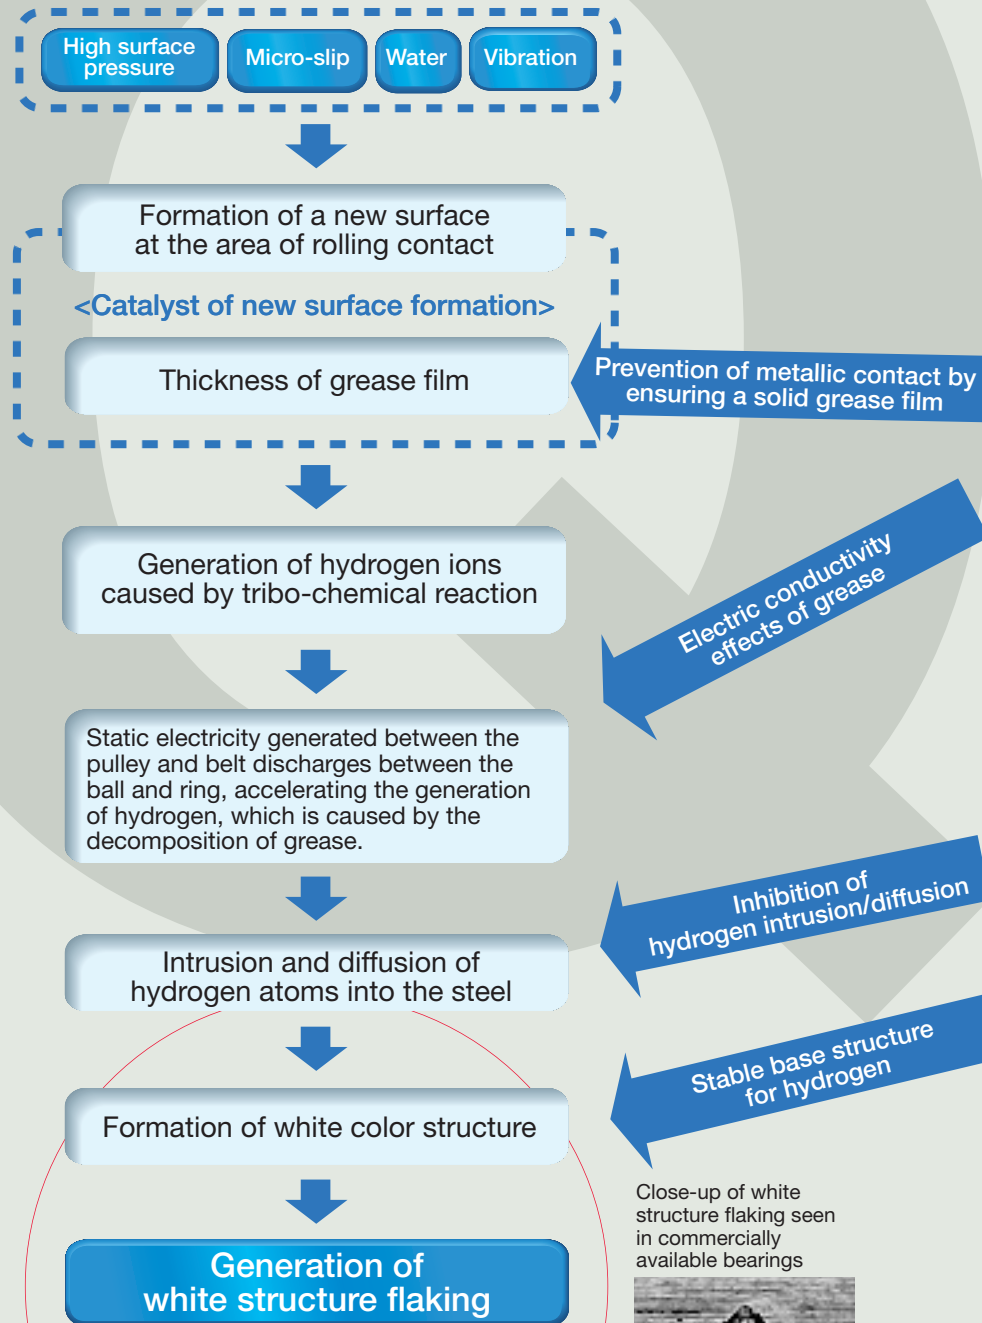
High surface pressure

Micro-slip

Water

Vibration

Formation of a new surface at the area of rolling contact

<Catalyst of new surface formation>

Thickness of grease film

Prevention of metallic contact by ensuring a solid grease film

Generation of hydrogen ions caused by tribo-chemical reaction

Electric conductivity effects of grease

Static electricity generated between the pulley and belt discharges between the ball and ring, accelerating the generation of hydrogen, which is caused by the decomposition of grease.

Inhibition of hydrogen intrusion/diffusion

Intrusion and diffusion of hydrogen atoms into the steel

Stable base structure for hydrogen

Formation of white color structure

Generation of white structure flaking

Close-up of white structure flaking seen in commercially available bearings